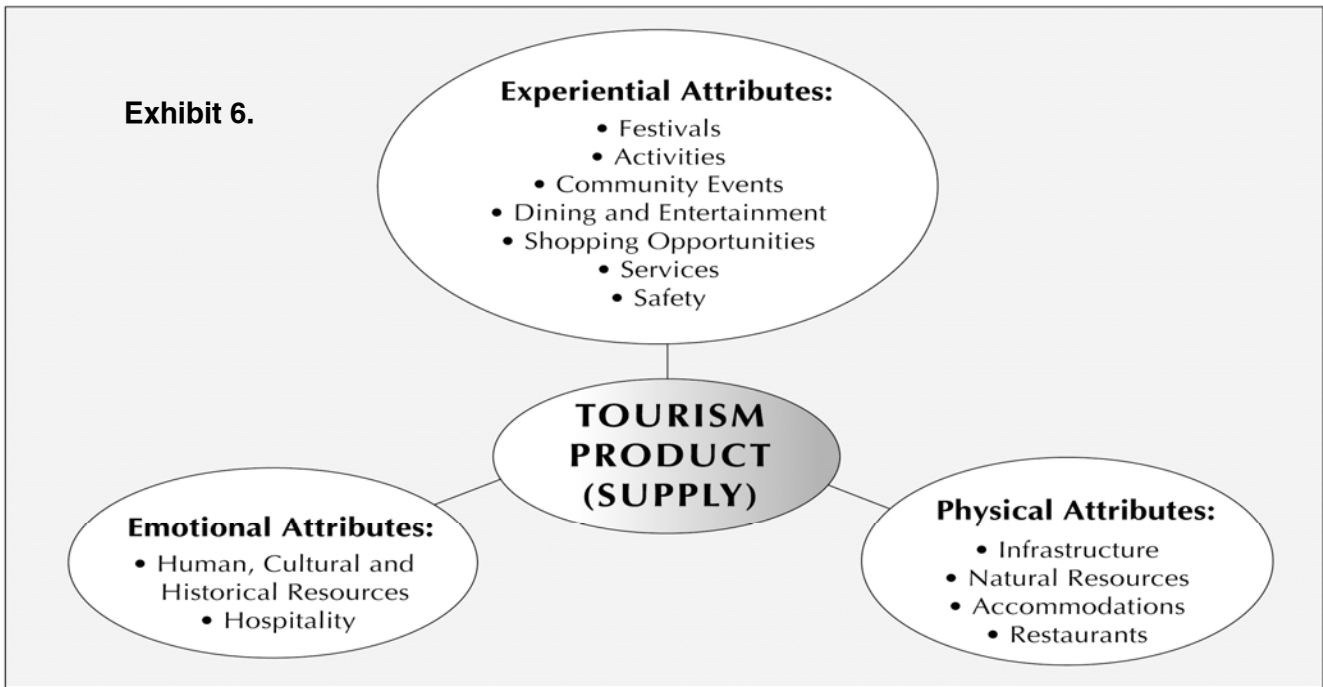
Exhibit 6.

Experiential Attributes:
• Festivals
• Activities
• Community Events
• Dining and Entertainment
• Shopping Opportunities
• Services
• Safety

TOURISM PRODUCT (SUPPLY)

Emotional Attributes:
• Human, Cultural and Historical Resources
• Hospitality

Physical Attributes:
• Infrastructure
• Natural Resources
• Accommodations
• Restaurants